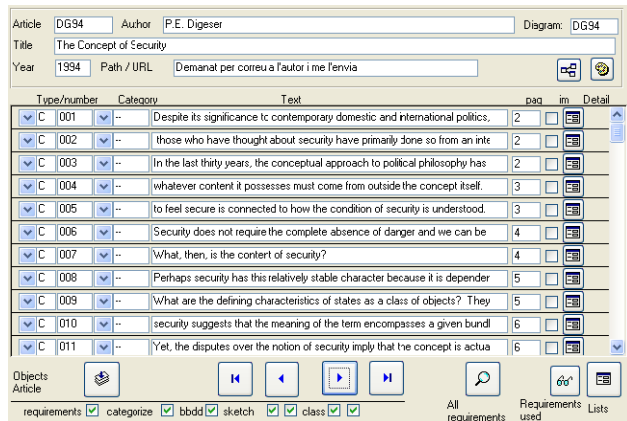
Article DG94 Author P.E. Digeser Diagram: DG94

Title The Concept of Security

Year 1994 Path / URL Demanat per correu a l'autor i me l'envia

| Type/number | Category | Text | pag | im | Detail |
|---|---|---|---|---|---|
| C 001 | -- | Despite its significance to contemporary domestic and international politics, | 2 | | |
| C 002 | -- | those who have thought about security have primarily done so from an inte | 2 | | |
| C 003 | -- | In the last thirty years, the conceptual approach to political philosophy has | 2 | | |
| C 004 | -- | whatever content it possesses must come from outside the concept itself. | 3 | | |
| C 005 | -- | to feel secure is connected to how the condition of security is understood. | 3 | | |
| C 006 | -- | Security does not require the complete absence of danger and we can be | 4 | | |
| C 007 | -- | What, then, is the content of security? | 4 | | |
| C 008 | -- | Perhaps security has this relatively stable character because it is depender | 5 | | |
| C 009 | -- | What are the defining characteristics of states as a class of objects? They | 5 | | |
| C 010 | -- | security suggests that the meaning of the term encompasses a given bundl | 6 | | |
| C 011 | -- | Yet, the disputes over the notion of security imply that the concept is actua | 6 | | |

Objects Article

All requirements

Requirements used

Lists

requirements categorize bbdd sketch class